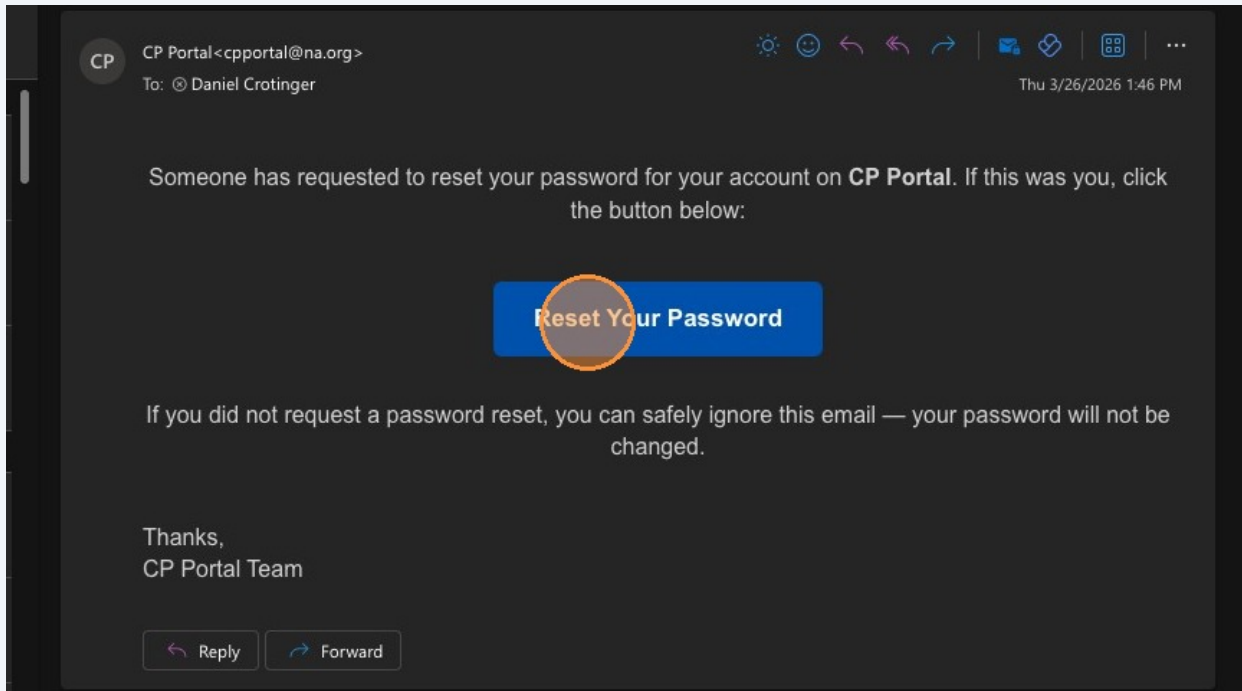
CP

CP Portal<cpportal@na.org>

To: ⊗ Daniel Crotinger

Thu 3/26/2026 1:46 PM

Someone has requested to reset your password for your account on **CP Portal**. If this was you, click the button below:

Reset Your Password

If you did not request a password reset, you can safely ignore this email — your password will not be changed.

Thanks,
CP Portal Team

Reply

Forward